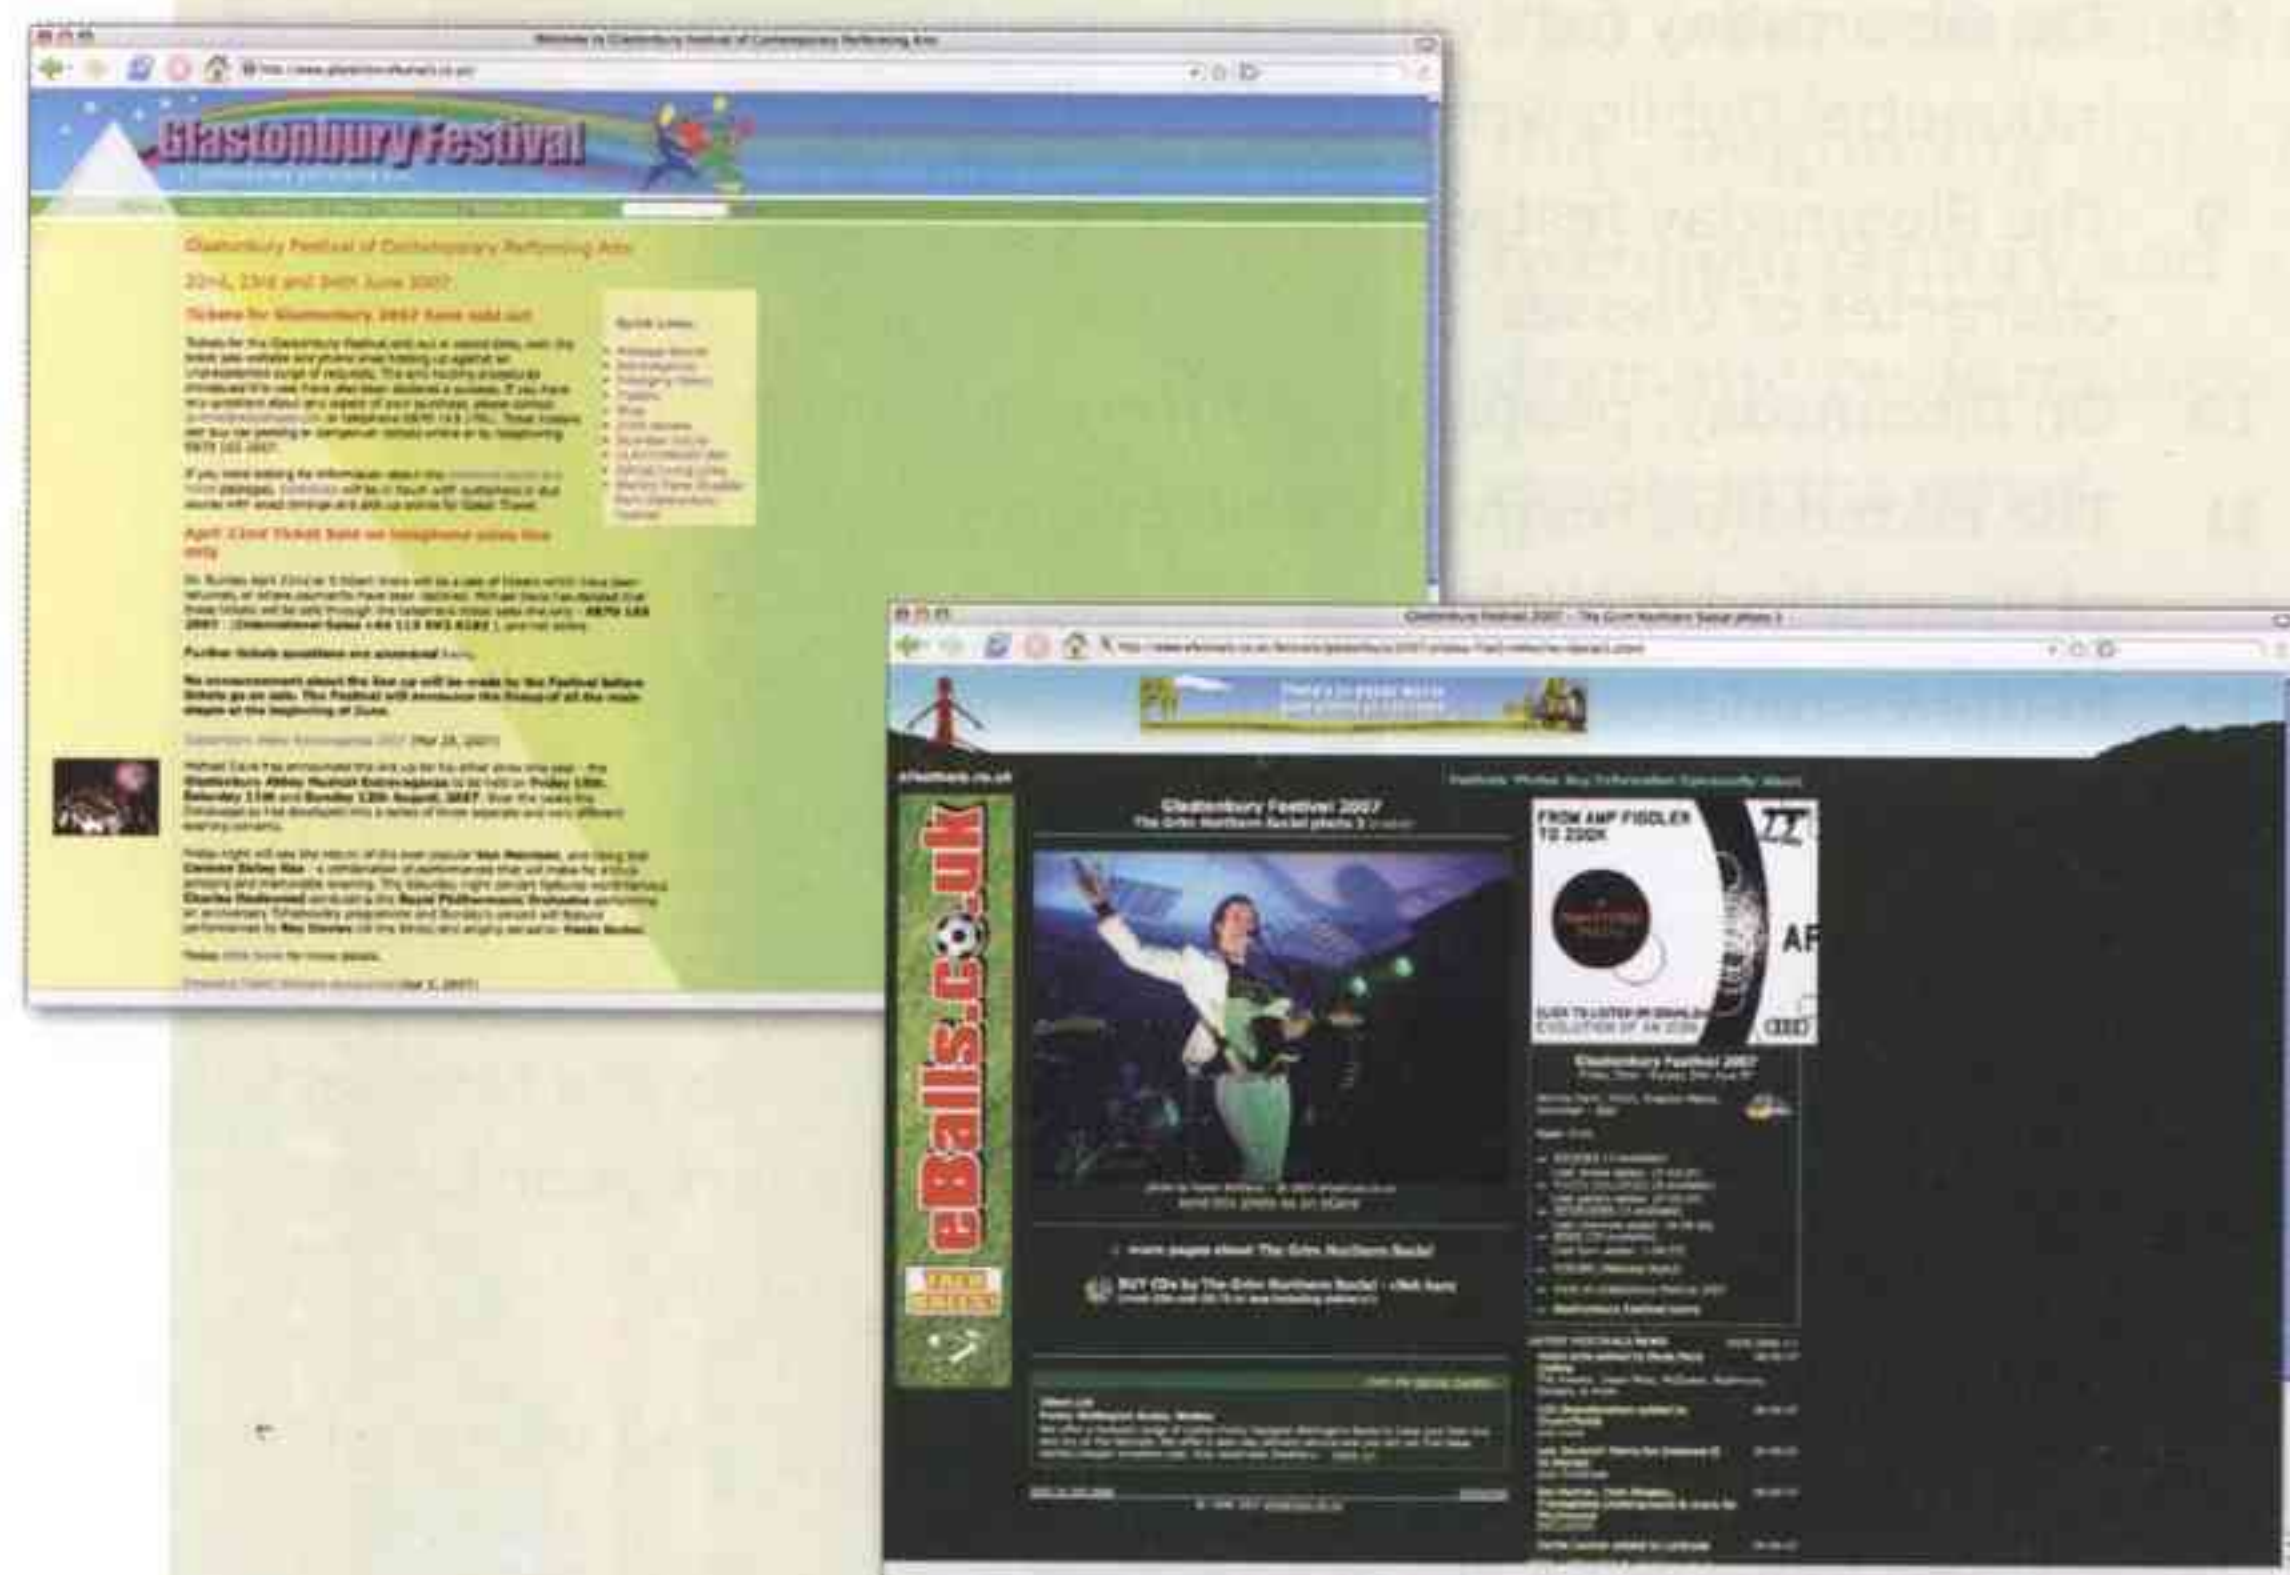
Welcome to Glastonbury Festival of Contemporary Performing Arts

Glastonbury Festival

Glastonbury Festival of Contemporary Performing Arts

22nd, 23rd and 24th June 2007

Tickets for Glastonbury 2007 have sold out

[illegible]

Quick Links

April 22nd Ticket Sale on telephone sales line only

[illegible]

Further tickets questions are answered here.

No announcement about the line up will be made by the Festival before tickets go on sale. The Festival will announce the lineup of all the main stages at the beginning of June.

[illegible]

Glastonbury Festival 2007 - The Grim Northern Social photo 3

efestivals.co.uk

eBalls.co.uk

Glastonbury Festival 2007
The Grim Northern Social photo 3

more pages about The Grim Northern Social

BUY CDs by The Grim Northern Social - click here

FROM AMP FIDDLER TO ZOOK

AF

EVOLUTION OF AN ICON

Glastonbury Festival 2007

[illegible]